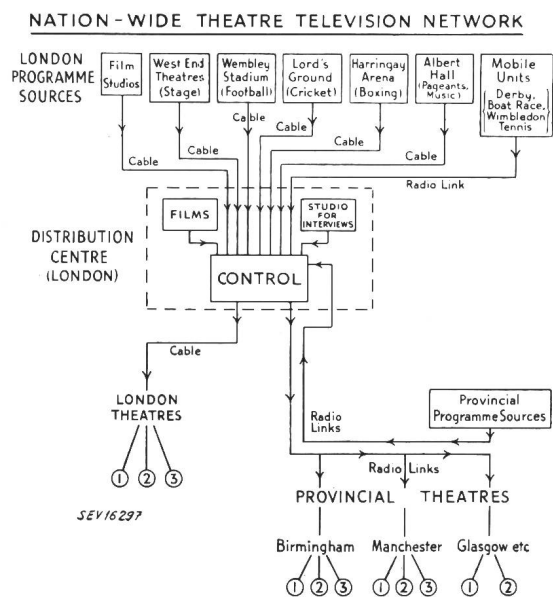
NATION-WIDE THEATRE TELEVISION NETWORK

LONDON PROGRAMME SOURCES

Film Studios

West End Theatres (Stage)

Wembley Stadium (Football)

Lord's Ground (Cricket)

Harringay Arena (Boxing)

Albert Hall (Pageants, Music)

Mobile Units (Derby, Boat Race, Wimbledon Tennis)

Cable

Cable

Cable

Cable

Cable

Cable

Radio Link

DISTRIBUTION CENTRE (LONDON)

FILMS

STUDIO FOR INTERVIEWS

CONTROL

Cable

LONDON THEATRES

① ② ③

Radio Links

Provincial Programme Sources

Radio Links

PROVINCIAL THEATRES

SEV16297

Birmingham

① ② ③

Manchester

① ② ③

Glasgow etc

① ②